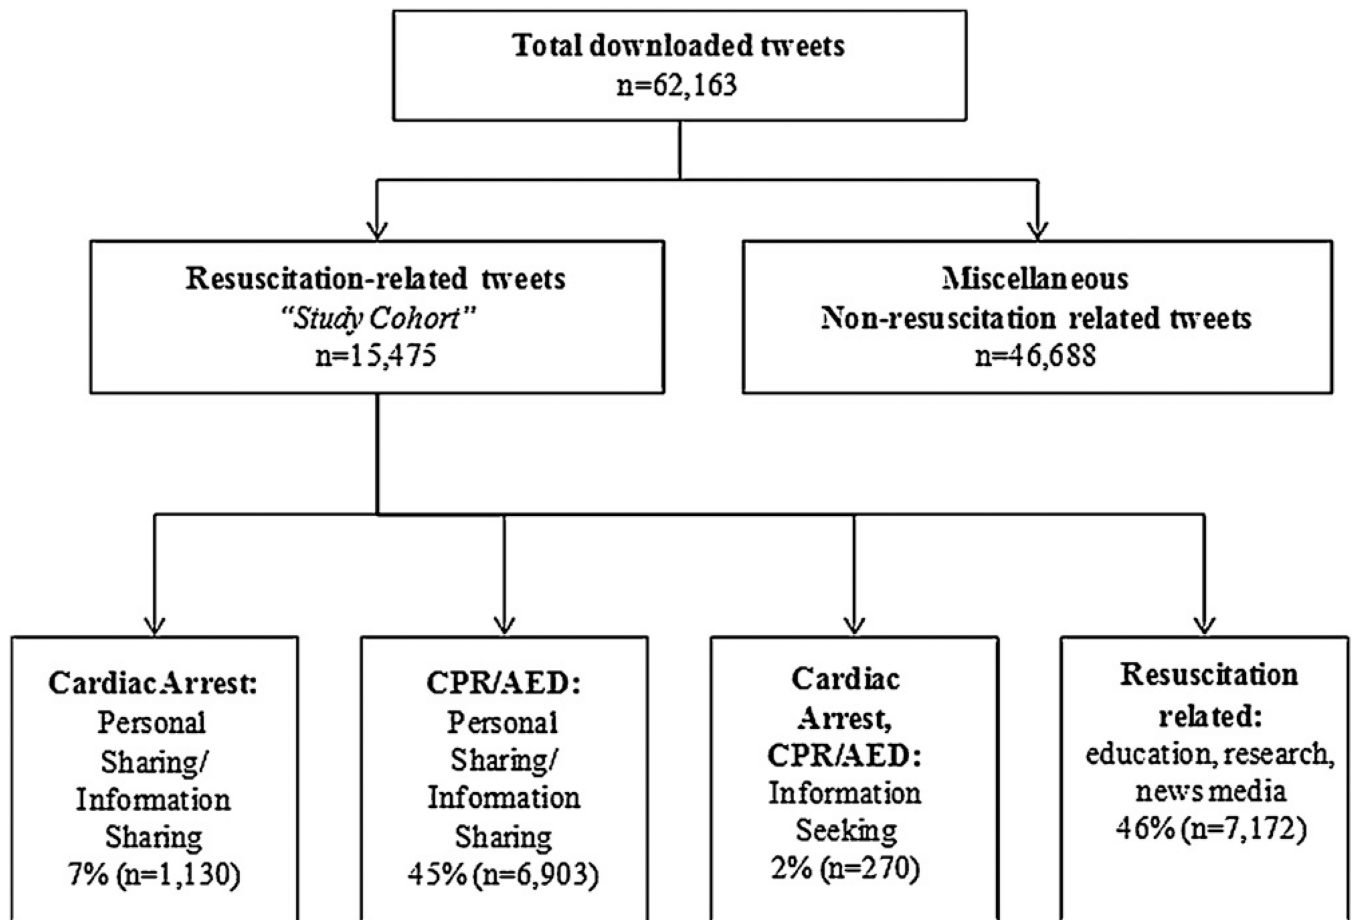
Total downloaded tweets
n=62,163

Resuscitation-related tweets
"Study Cohort"
n=15,475

Miscellaneous
Non-resuscitation related tweets
n=46,688

CardiacArrest:
Personal
Sharing/
Information
Sharing
7% (n=1,130)

CPR/AED:
Personal
Sharing/
Information
Sharing
45% (n=6,903)

Cardiac
Arrest,
CPR/AED:
Information
Seeking
2% (n=270)

Resuscitation
related:
education, research,
news media
46% (n=7,172)